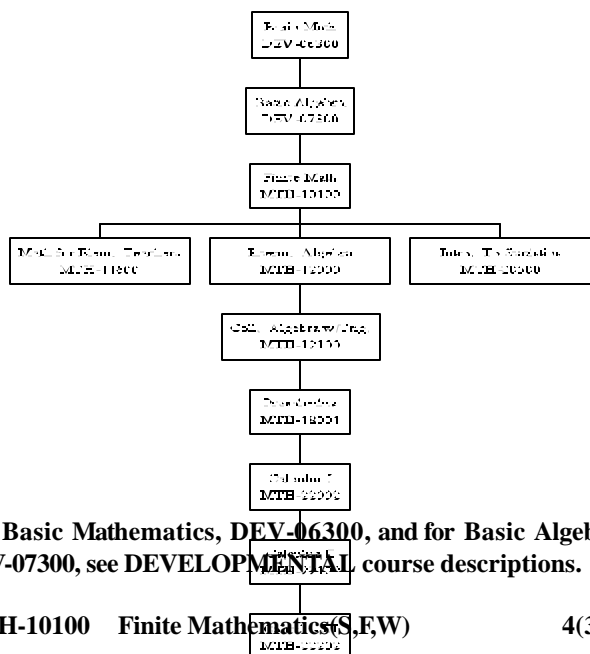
Basic Math
DEV-06300

Basic Algebra
DEV-07300

Finite Math
MTH-10100

Math for Elem. Teachers
MTH-11900

Elem. Algebra
MTH-12000

Intro. To Statistics
MTH-20500

Coll. Algebra/Trig
MTH-12100

Precalculus
MTH-18551

Calculus I
MTH-22552

Calculus II
MTH-22552

Basic Mathematics, DEV-06300, and for Basic Algeb
V-07300, see DEVELOPMENTAL course descriptions.

H-10100 Finite Mathematics (S,F,W) 4(3